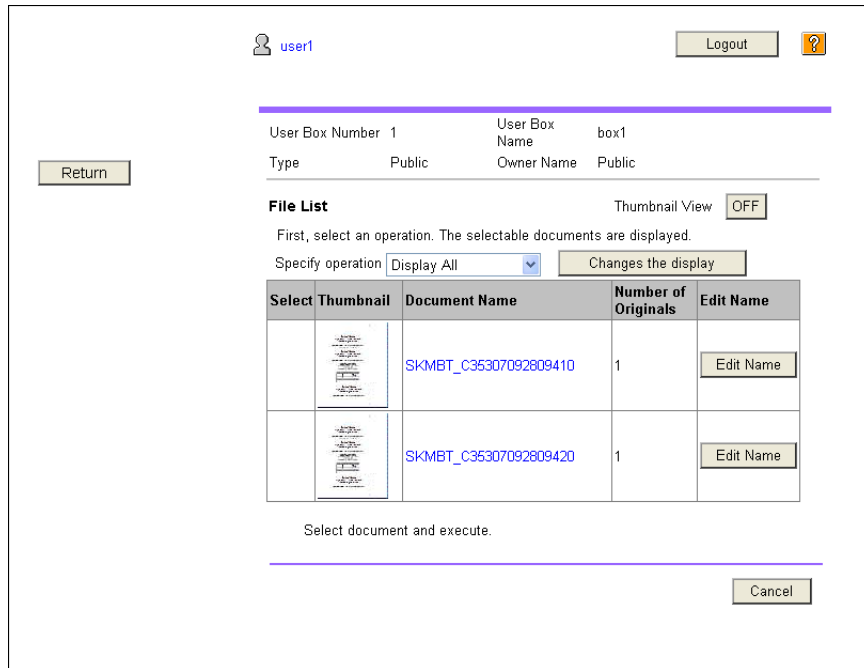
user1

Logout

?

Return

User Box Number 1

User Box Name box1

Type Public

Owner Name Public

File List

Thumbnail View OFF

First, select an operation. The selectable documents are displayed.

Specify operation Display All

Changes the display

| Select | Thumbnail | Document Name | Number of Originals | Edit Name |
|---|---|---|---|---|
| | | SKMBT_C35307092809410 | 1 | Edit Name |
| | | SKMBT_C35307092809420 | 1 | Edit Name |

Select document and execute.

Cancel